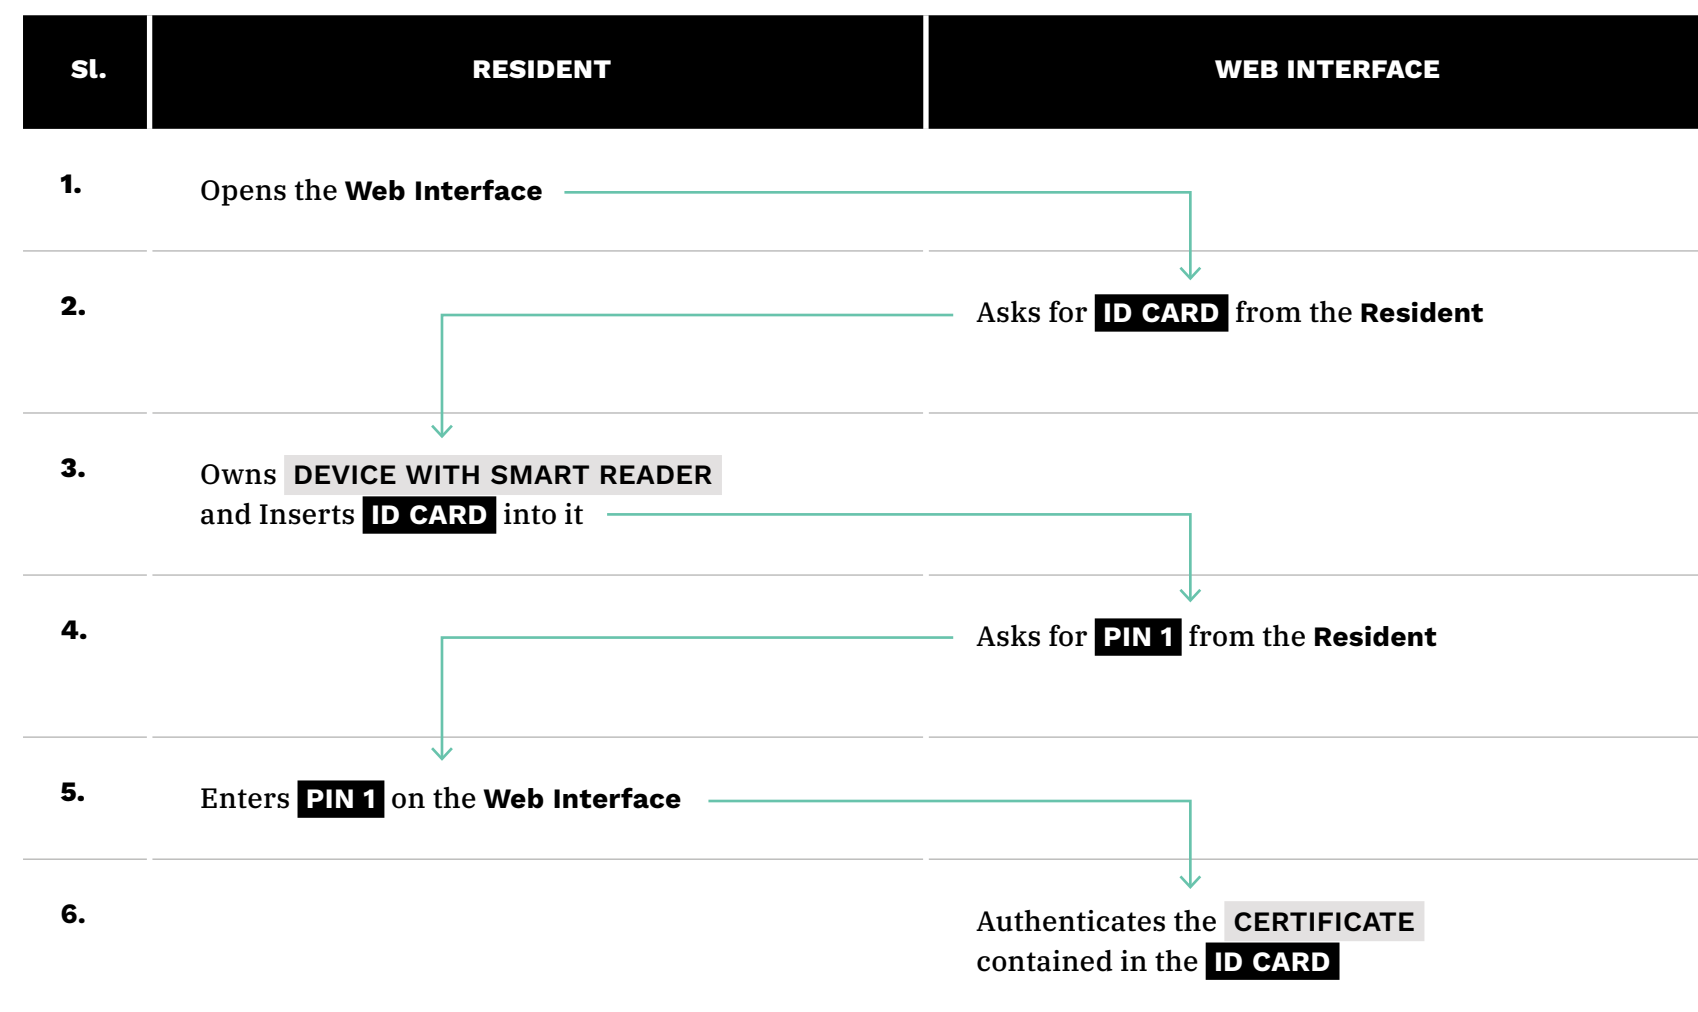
| Sl. | RESIDENT | WEB INTERFACE |
|---|---|---|
| 1. | Opens the **Web Interface** | |
| 2. | | Asks for ID CARD from the **Resident** |
| 3. | Owns DEVICE WITH SMART READER and Inserts ID CARD into it | |
| 4. | | Asks for PIN 1 from the **Resident** |
| 5. | Enters PIN 1 on the **Web Interface** | |
| 6. | | Authenticates the CERTIFICATE contained in the ID CARD |